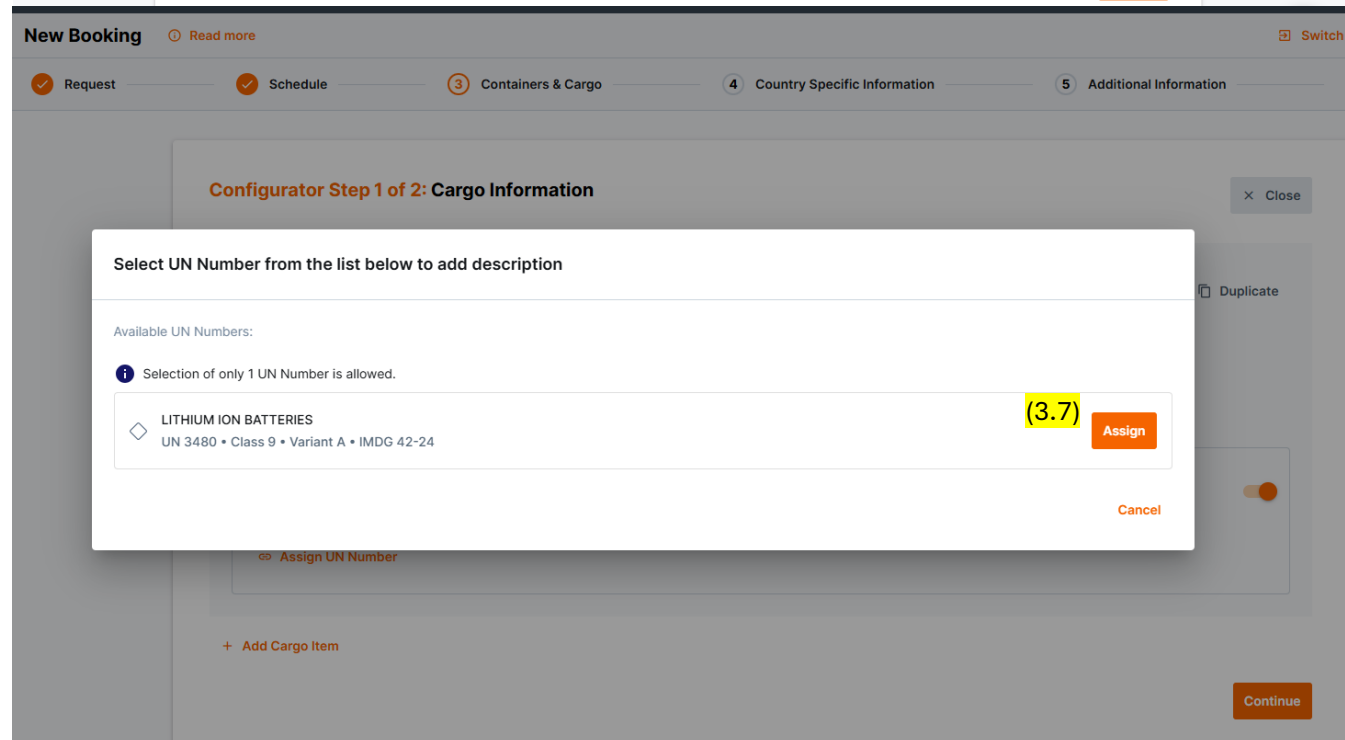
New Booking Read more Switch

Request Schedule 3 Containers & Cargo 4 Country Specific Information 5 Additional Information

Configurator Step 1 of 2: Cargo Information

Close

Duplicate

Select UN Number from the list below to add description

Available UN Numbers:

Selection of only 1 UN Number is allowed.

LITHIUM ION BATTERIES
UN 3480 • Class 9 • Variant A • IMDG 42-24

(3.7)

Assign

Cancel

Assign UN Number

+ Add Cargo Item

Continue